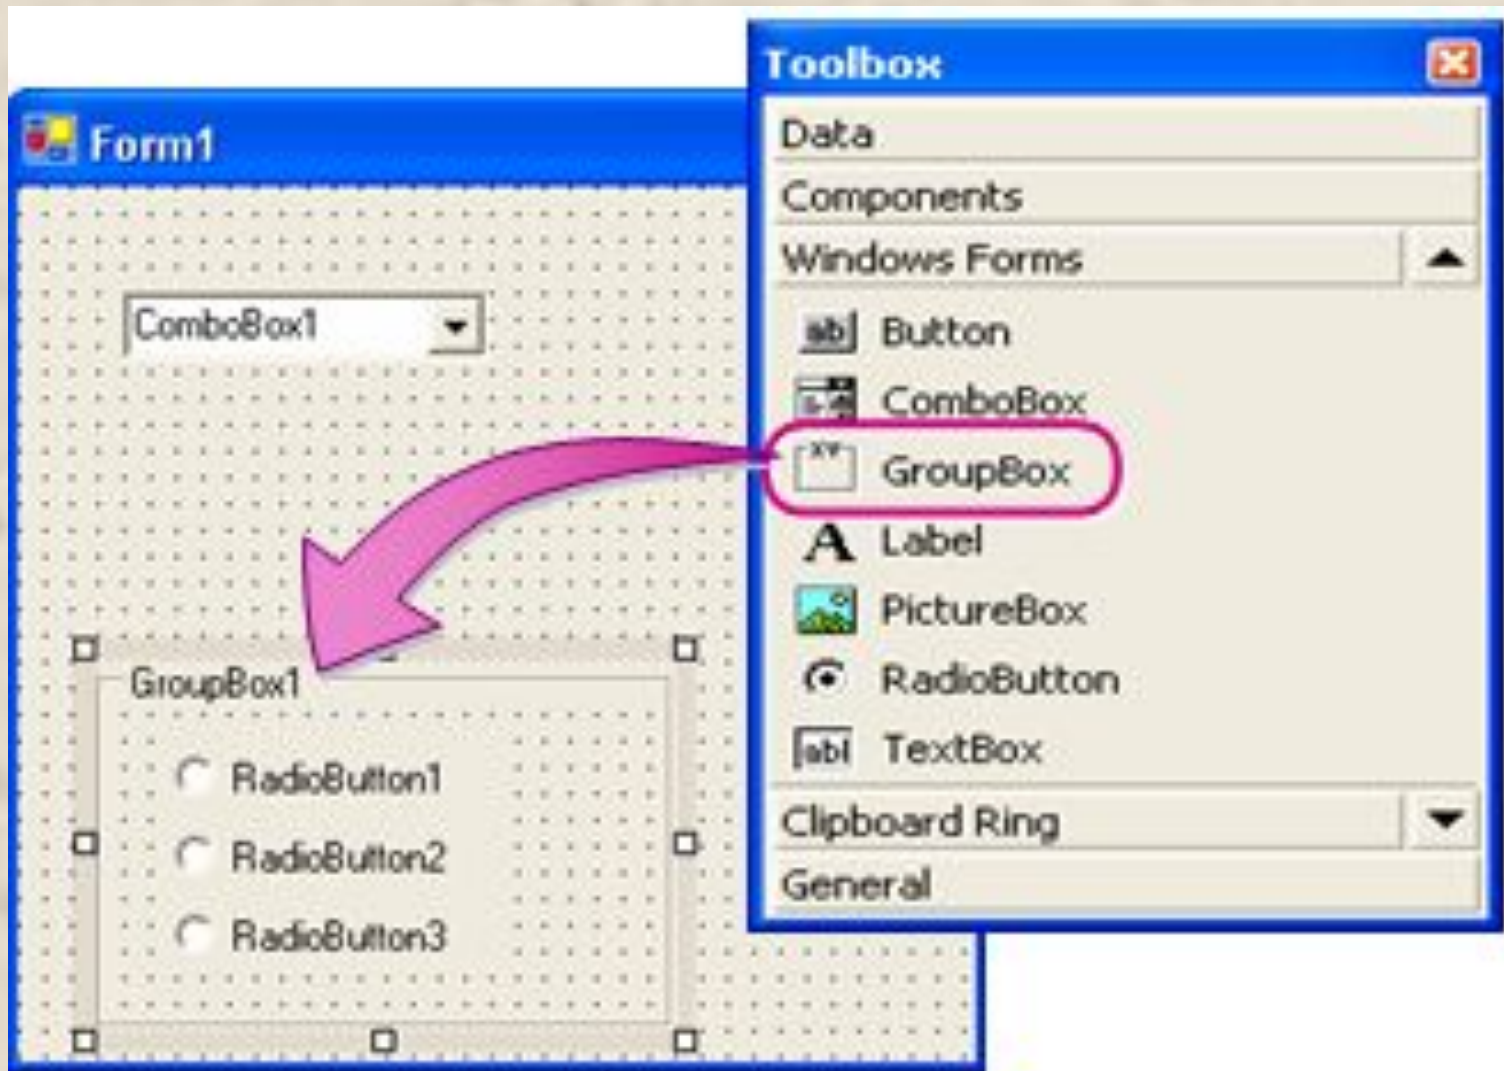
Form1

ComboBox1

GroupBox1

RadioButton1

RadioButton2

RadioButton3

Toolbox

Data

Components

Windows Forms

Button

ComboBox

GroupBox

Label

PictureBox

RadioButton

TextBox

Clipboard Ring

General